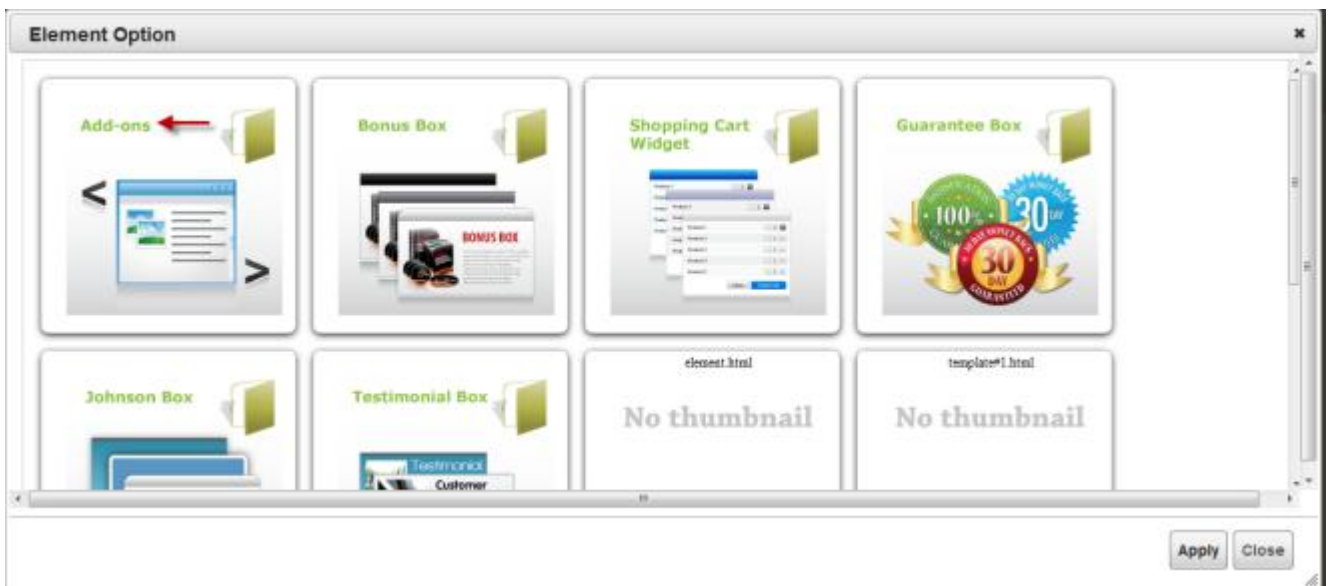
Element Option

×

Add-ons

<

>

Bonus Box

BONUS BOX

Shopping Cart Widget

Guarantee Box

100%

30 DAY

30 DAY

Johnson Box

Testimonial Box

Testimonial

Customer

element.html

No thumbnail

template#1.html

No thumbnail

Apply

Close